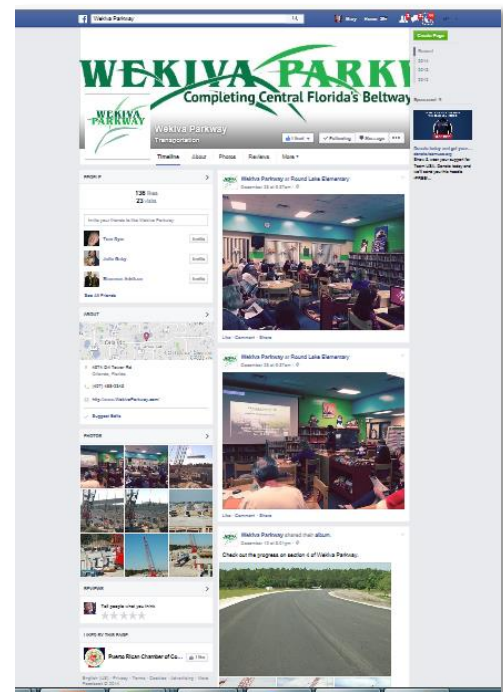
Wekiva Parkway

WEKIVA PARKWAY
Completing Central Florida's Beltway

WEKIVA PARKWAY

Wekiva Parkway
Transportation

Timeline About Photos Reviews More

Liked Following Message

Create Page

PEOPLE
136 likes
22 visits

Invite your friends to like Wekiva Parkway

Invite
Invite
Invite

See All Friends

ABOUT

4974 Old Tavern Rd
Orlando, Florida

(407) 488-0340

http://www.WekivaParkway.com/

Suggest Edits

PHOTOS

REVIEWS
Tell people what you think

LIKED BY THIS PAGE
Puerto Rican Chamber of Co...
Like

English (US) · Privacy · Terms · Cookies · Advertising · More
Facebook © 2014

Wekiva Parkway at Round Lake Elementary
December 23 at 8:37pm

Like · Comment · Share

Wekiva Parkway at Round Lake Elementary
December 23 at 8:37pm

Like · Comment · Share

Wekiva Parkway shared their album.
December 19 at 8:51pm

Check out the progress on section 4 of Wekiva Parkway.

Recent
2014
2013
2012

Sponsored